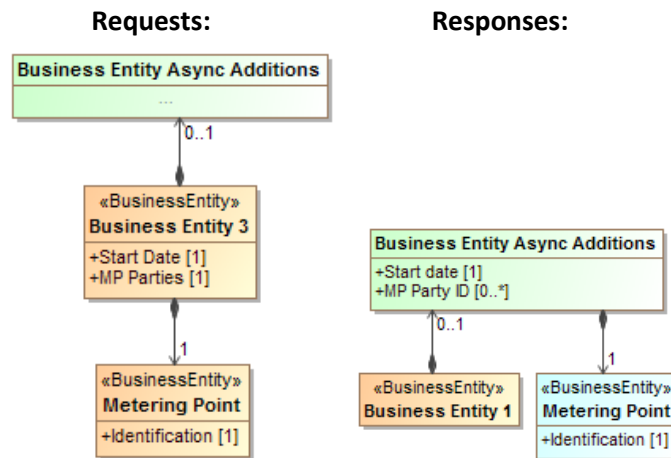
Requests:

Responses:

Business Entity Async Additions
...

0..1

«BusinessEntity»
Business Entity 3
+Start Date [1]
+MP Parties [1]

1

«BusinessEntity»
Metering Point
+Identification [1]

Business Entity Async Additions
+Start date [1]
+MP Party ID [0..*]

0..1

1

«BusinessEntity»
Business Entity 1

«BusinessEntity»
Metering Point
+Identification [1]